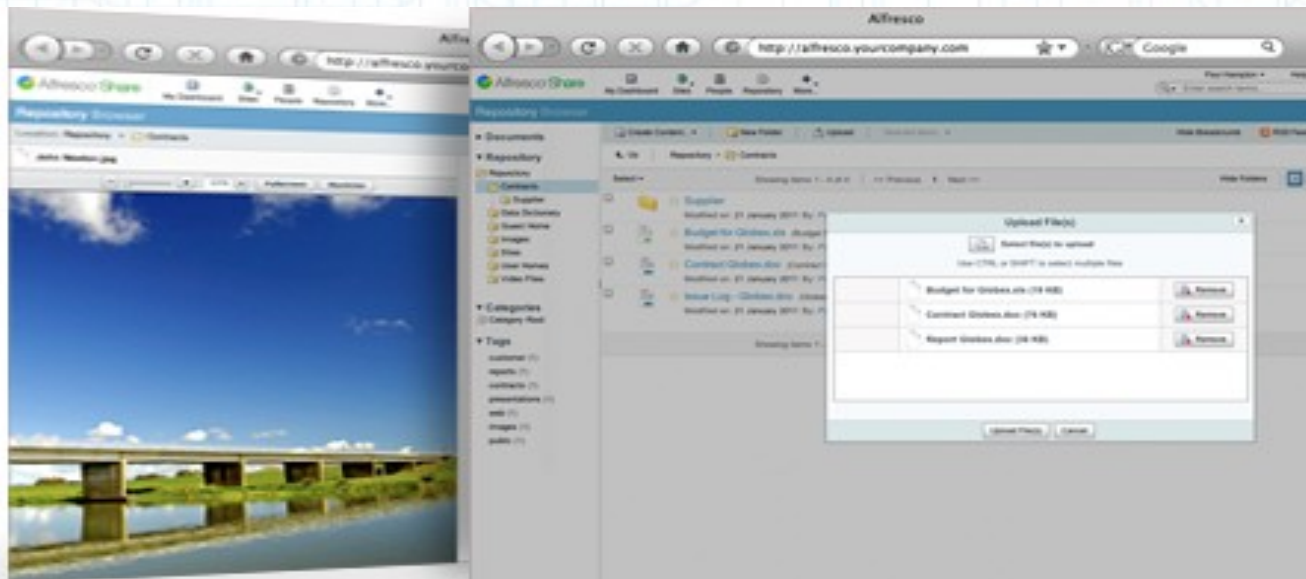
Alfresco

http://alfresco.yourcompany.com

Google

Alfresco Share

My Dashboard Sites People Repository More

Repository Browser

Documents

Repository

Repository

Contracts

Supplier

Data Dictionary

Guest Home

Images

Sites

User Homes

Video Files

Categories

Category Root

Tags

customer (1)

reports (1)

contracts (1)

presentations (1)

web (1)

images (1)

public (1)

Create Content New Folder Upload

Hide Breadcrumb

Up Repository > Contracts

Select

Hide Folders

Supplier

Modified on: 21 January 2011

Budget for Globes.xls

Modified on: 21 January 2011

Contract Globes.doc

Modified on: 21 January 2011

Issue Log - Globes.doc

Modified on: 21 January 2011

Upload File(s)

Select file(s) to upload

Use CTRL or SHIFT to select multiple files

Budget for Globes.xls (19 KB)

Remove

Contract Globes.doc (19 KB)

Remove

Report Globes.doc (26 KB)

Remove

Upload File(s) Cancel

Alfresco

http://alfresco.yourco

Alfresco Share

My Dashboard Sites People Repository More

Repository Browser

Location: Repository > Contracts

John Newton.jpg

Fullscreen Maximize